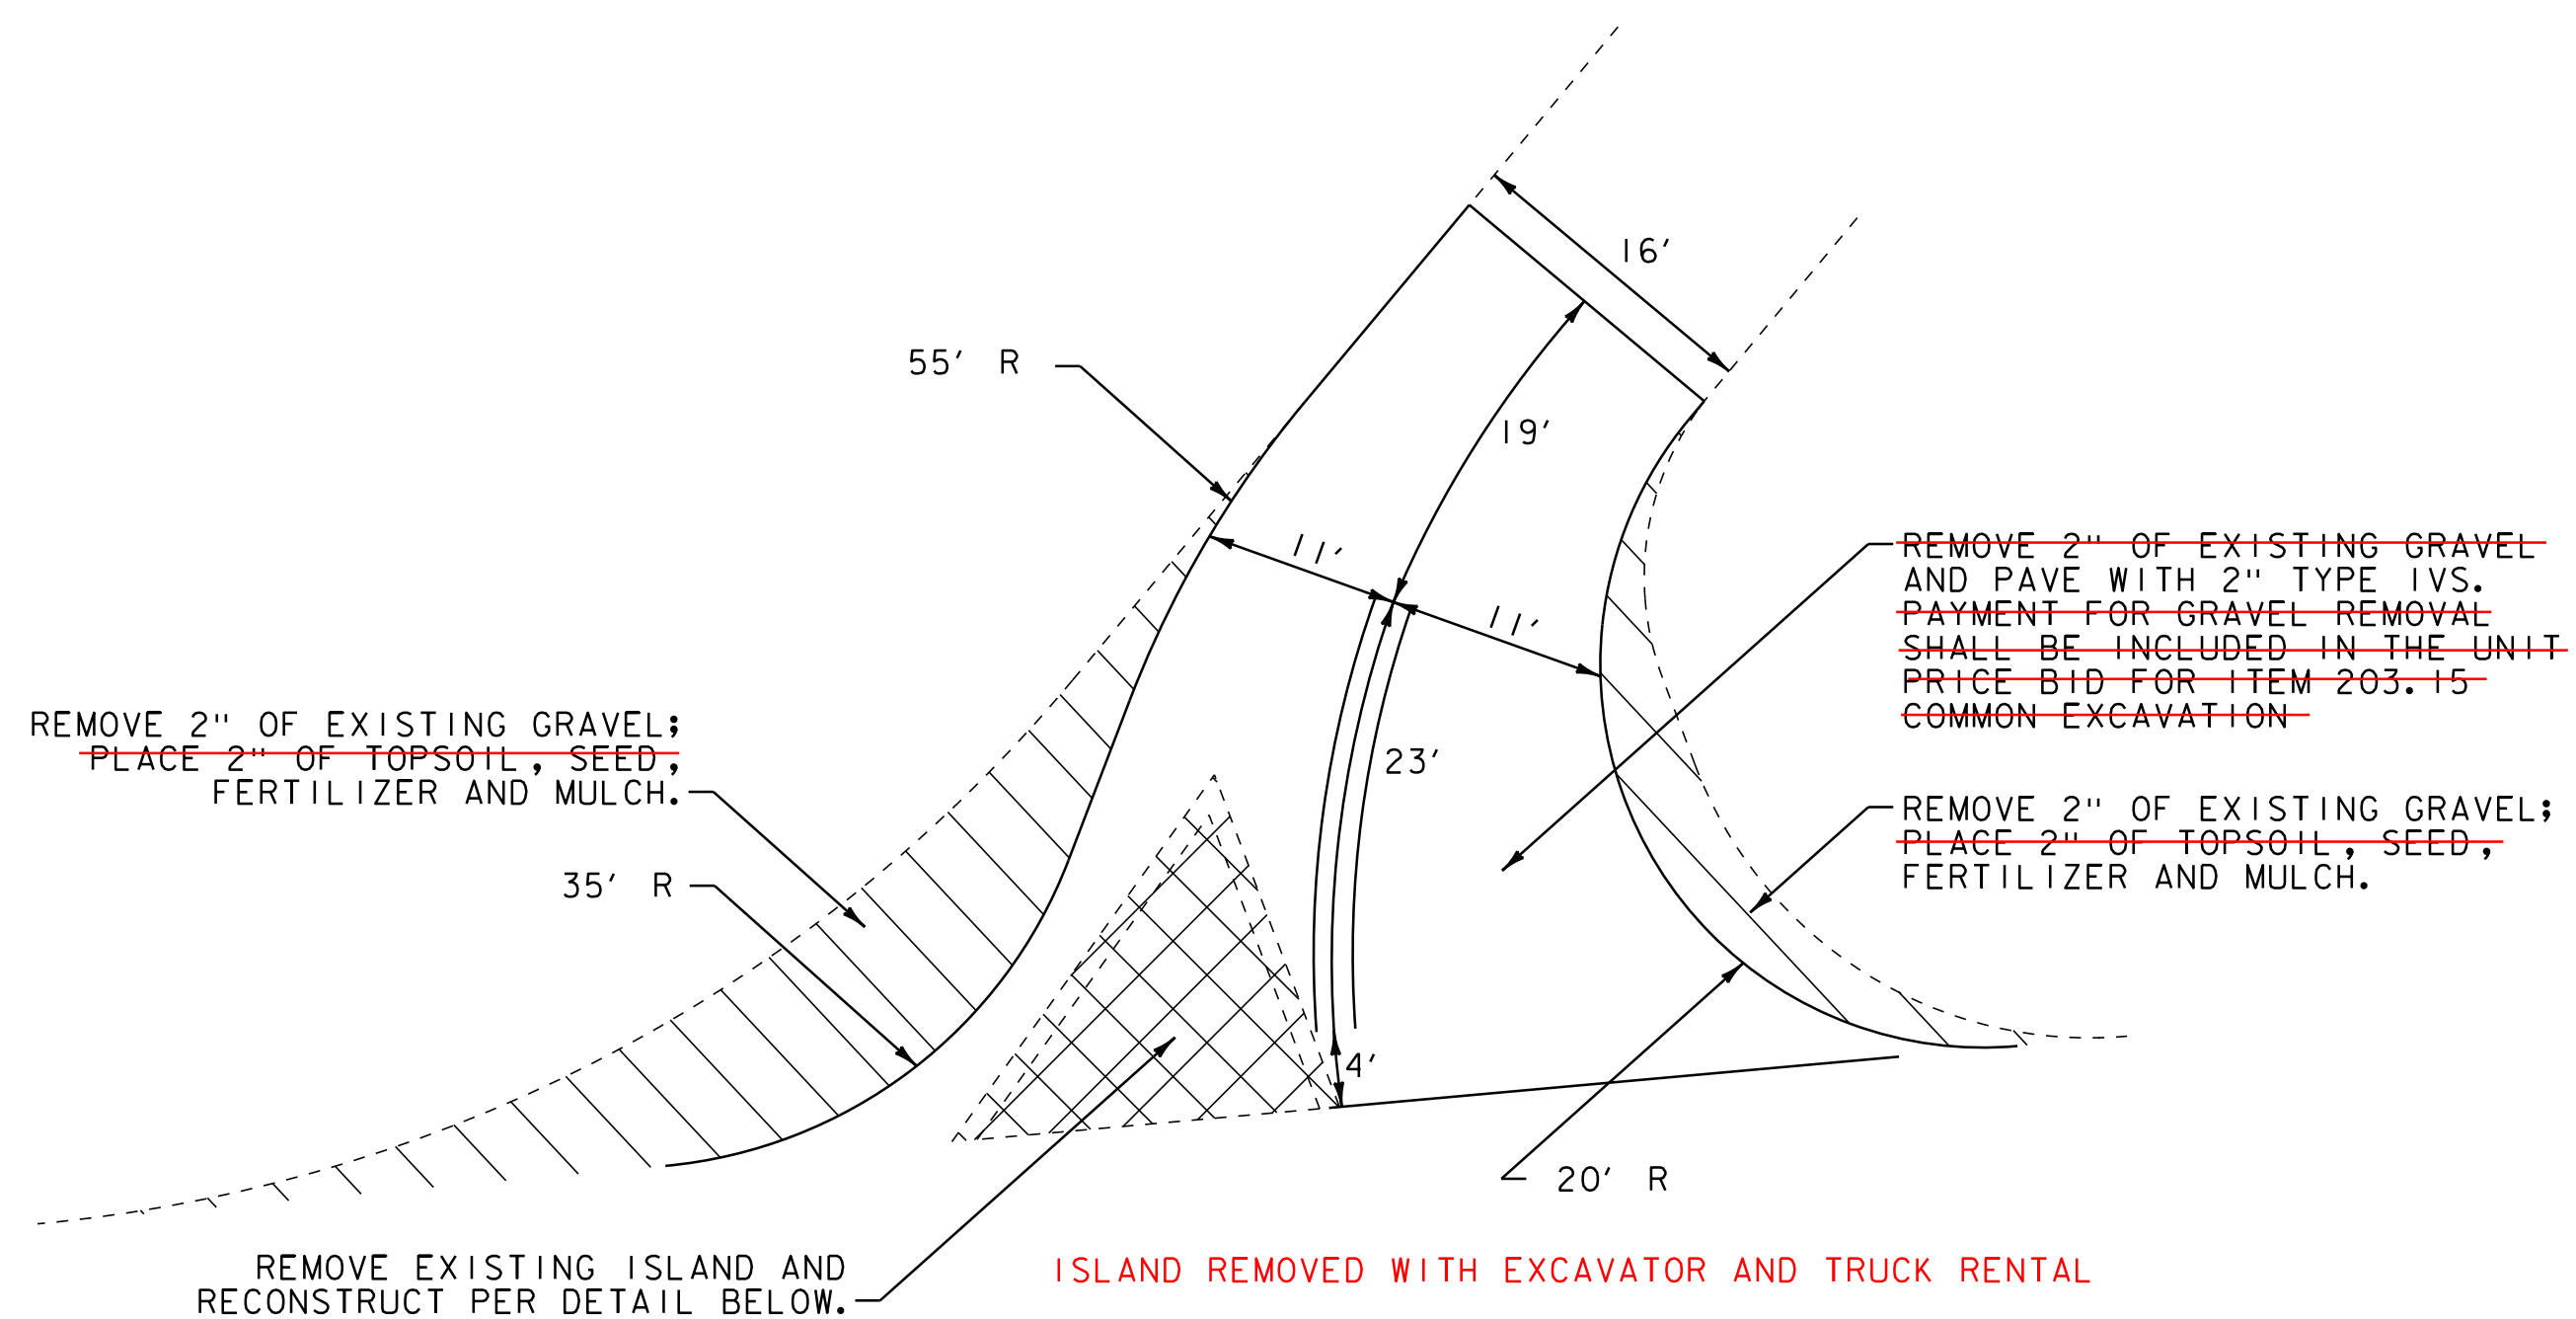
16'

55' R

19'

11'

11'

REMOVE 2" OF EXISTING GRAVEL
AND PAVE WITH 2" TYPE IVS.
PAYMENT FOR GRAVEL REMOVAL
SHALL BE INCLUDED IN THE UNIT
PRICE BID FOR ITEM 203.15
COMMON EXCAVATION

REMOVE 2" OF EXISTING GRAVEL;
PLACE 2" OF TOPSOIL, SEED,
FERTILIZER AND MULCH.

23'

35' R

REMOVE 2" OF EXISTING GRAVEL;
PLACE 2" OF TOPSOIL, SEED,
FERTILIZER AND MULCH.

4'

20' R

REMOVE EXISTING ISLAND AND
RECONSTRUCT PER DETAIL BELOW.

ISLAND REMOVED WITH EXCAVATOR AND TRUCK RENTAL